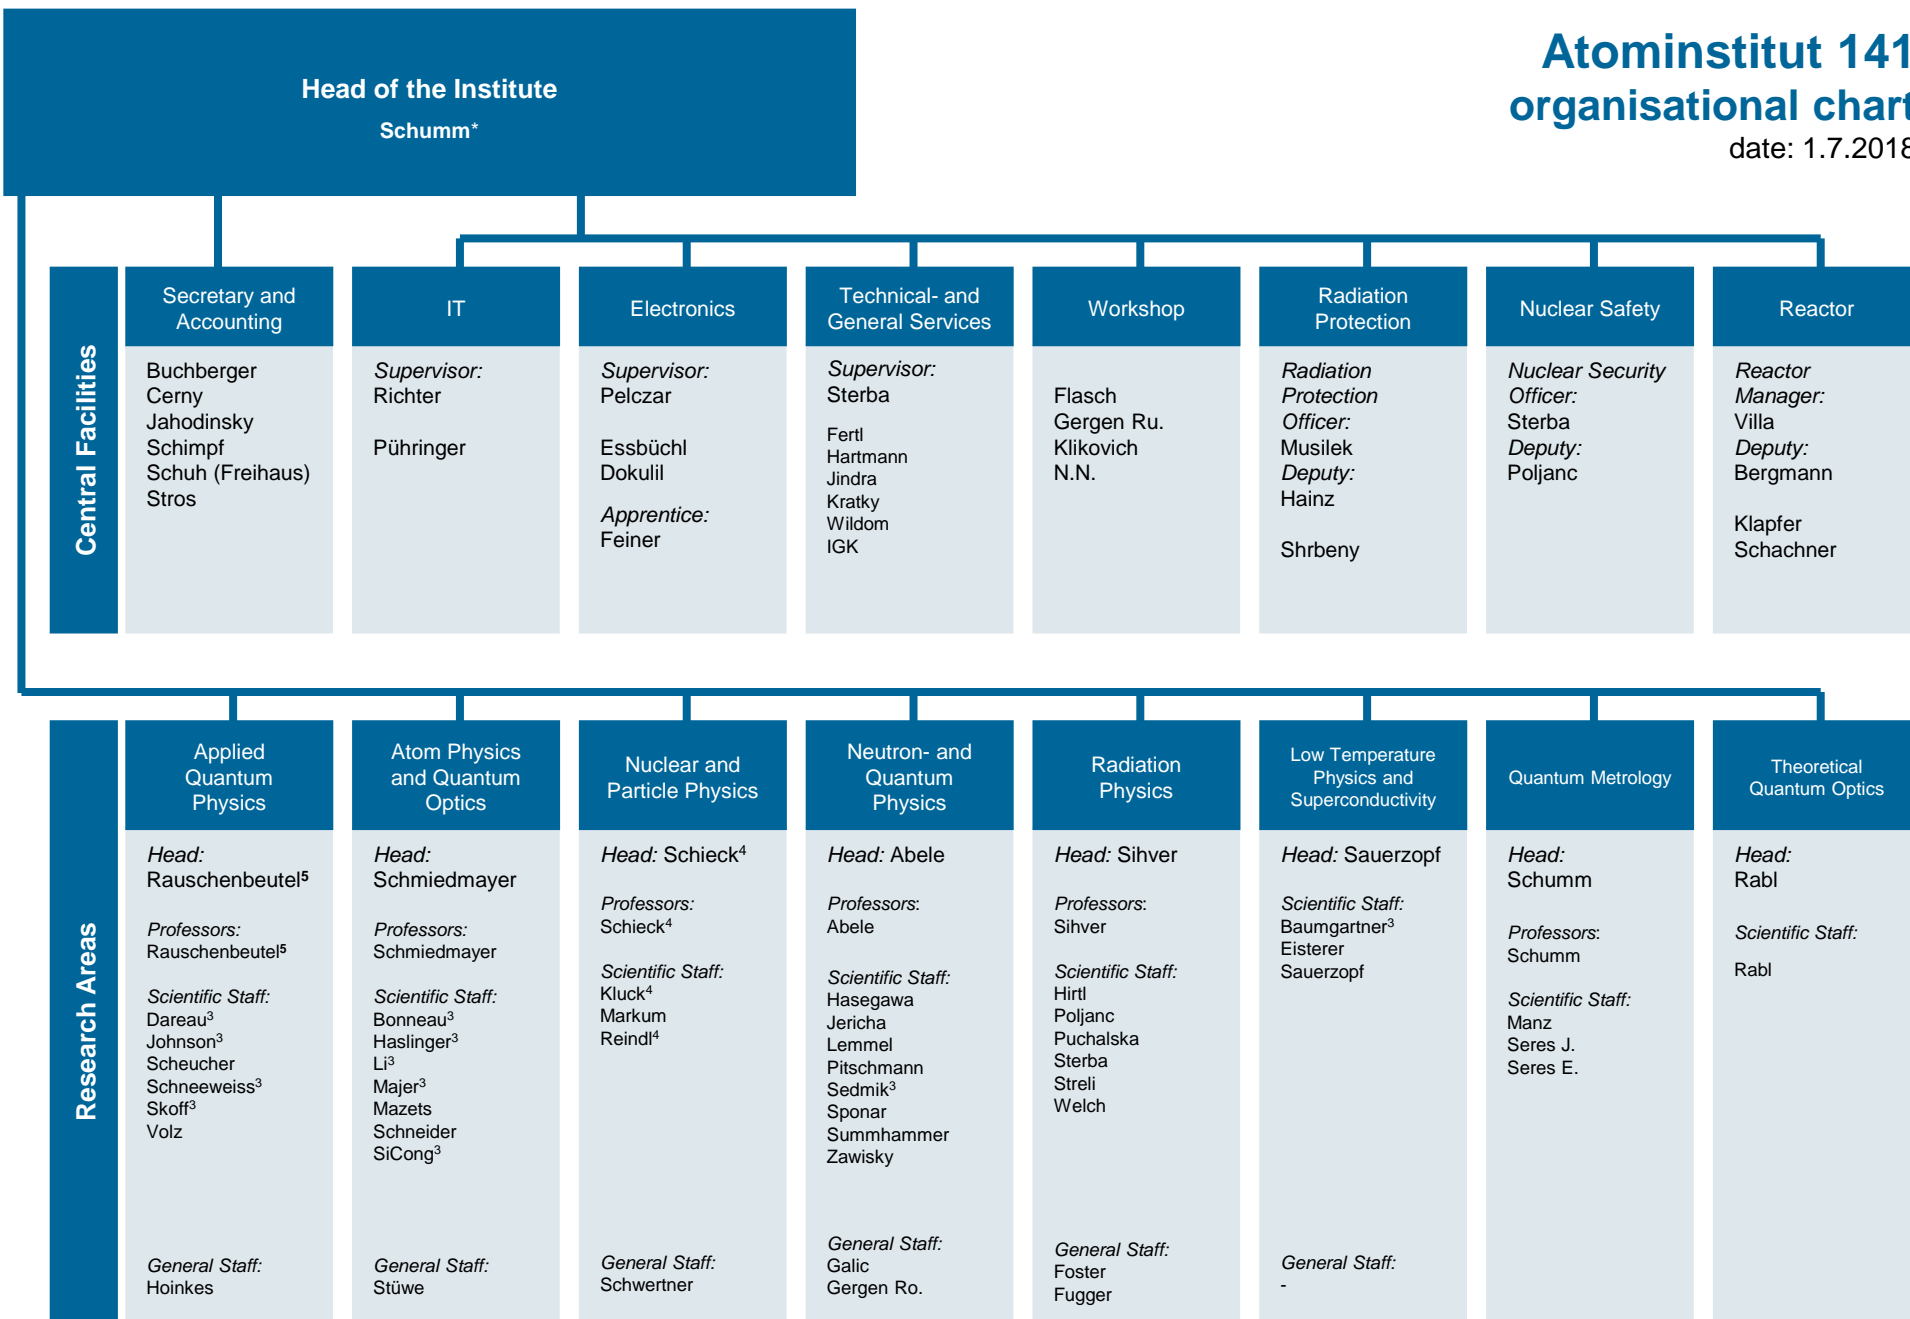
Head of the Institute
Schumm*

Atominstitut 141
organisational chart
date: 1.7.2018

Central Facilities

Secretary and Accounting
Buchberger
Cerny
Jahodinsky
Schimpf
Schuh (Freihaus)
Stros

IT
*Supervisor:*
Richter

Pühringer

Electronics
*Supervisor:*
Pelczar

Essbüchl
Dokulil

*Apprentice:*
Feiner

Technical- and General Services
*Supervisor:*
Sterba

Fertl
Hartmann
Jindra
Kratky
Wildom
IGK

Workshop
Flasch
Gergen Ru.
Klikovich
N.N.

Radiation Protection
*Radiation Protection Officer:*
Musilek
*Deputy:*
Hainz

Shrbeny

Nuclear Safety
*Nuclear Security Officer:*
Sterba
*Deputy:*
Poljanc

Reactor
*Reactor Manager:*
Villa
*Deputy:*
Bergmann

Klapfer
Schachner

Research Areas

Applied Quantum Physics
*Head:*
Rauschenbeutel$^5$

*Professors:*
Rauschenbeutel$^5$

*Scientific Staff:*
Dareau$^3$
Johnson$^3$
Scheucher
Schneeweiss$^3$
Skoff$^3$
Volz

*General Staff:*
Hoinkes

Atom Physics and Quantum Optics
*Head:*
Schmiedmayer

*Professors:*
Schmiedmayer

*Scientific Staff:*
Bonneau$^3$
Haslinger$^3$
Li$^3$
Majer$^3$
Mazets
Schneider
SiCong$^3$

*General Staff:*
Stüwe

Nuclear and Particle Physics
*Head:* Schieck$^4$

*Professors:*
Schieck$^4$

*Scientific Staff:*
Kluck$^4$
Markum
Reindl$^4$

*General Staff:*
Schwertner

Neutron- and Quantum Physics
*Head:* Abele

*Professors:*
Abele

*Scientific Staff:*
Hasegawa
Jericha
Lemmel
Pitschmann
Sedmik$^3$
Sponar
Summhammer
Zawisky

*General Staff:*
Galic
Gergen Ro.

Radiation Physics
*Head:* Sihver

*Professors:*
Sihver

*Scientific Staff:*
Hirtl
Poljanc
Puchalska
Sterba
Streli
Welch

*General Staff:*
Foster
Fugger

Low Temperature Physics and Superconductivity
*Head:* Sauerzopf

*Scientific Staff:*
Baumgartner$^3$
Eisterer
Sauerzopf

*General Staff:*
-

Quantum Metrology
*Head:*
Schumm

*Professors:*
Schumm

*Scientific Staff:*
Manz
Seres J.
Seres E.

Theoretical Quantum Optics
*Head:*
Rabl

*Scientific Staff:*

Rabl